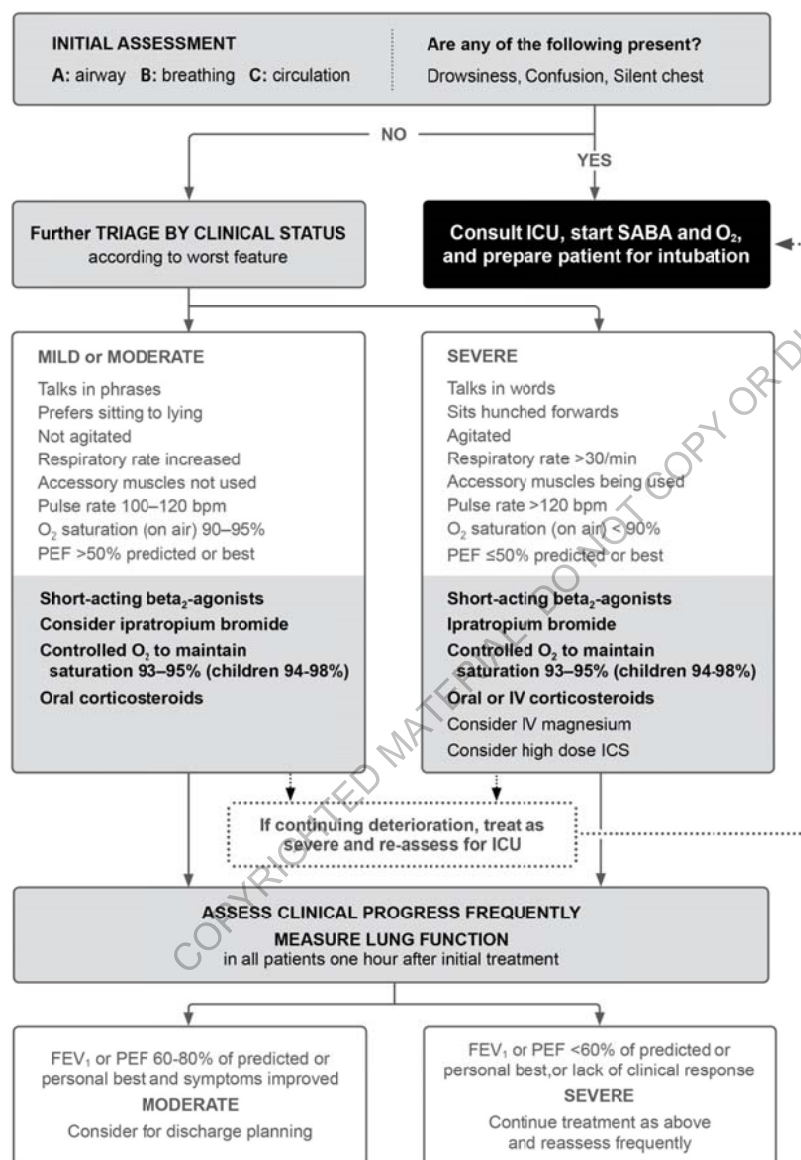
INITIAL ASSESSMENT
A: airway B: breathing C: circulation

Are any of the following present?
Drowsiness, Confusion, Silent chest

NO

YES

Further TRIAGE BY CLINICAL STATUS
according to worst feature

Consult ICU, start SABA and $O_2$, and prepare patient for intubation

MILD or MODERATE
Talks in phrases
Prefers sitting to lying
Not agitated
Respiratory rate increased
Accessory muscles not used
Pulse rate 100–120 bpm
$O_2$ saturation (on air) 90–95%
PEF >50% predicted or best

Short-acting beta$_2$-agonists
Consider ipratropium bromide
Controlled $O_2$ to maintain saturation 93–95% (children 94-98%)
Oral corticosteroids

SEVERE
Talks in words
Sits hunched forwards
Agitated
Respiratory rate >30/min
Accessory muscles being used
Pulse rate >120 bpm
$O_2$ saturation (on air) < 90%
PEF ≤50% predicted or best

Short-acting beta$_2$-agonists
Ipratropium bromide
Controlled $O_2$ to maintain saturation 93–95% (children 94-98%)
Oral or IV corticosteroids
Consider IV magnesium
Consider high dose ICS

If continuing deterioration, treat as severe and re-assess for ICU

ASSESS CLINICAL PROGRESS FREQUENTLY
MEASURE LUNG FUNCTION
in all patients one hour after initial treatment

FEV$_1$ or PEF 60-80% of predicted or personal best and symptoms improved
MODERATE
Consider for discharge planning

FEV$_1$ or PEF <60% of predicted or personal best,or lack of clinical response
SEVERE
Continue treatment as above and reassess frequently

COPYRIGHTED MATERIAL DO NOT COPY OR D